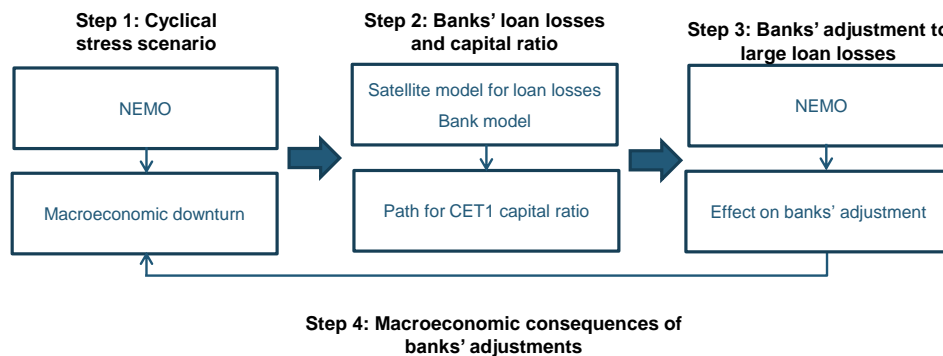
Step 1: Cyclical stress scenario

NEMO

Macroeconomic downturn

Step 2: Banks' loan losses and capital ratio

Satellite model for loan losses

Bank model

Path for CET1 capital ratio

Step 3: Banks' adjustment to large loan losses

NEMO

Effect on banks' adjustment

Step 4: Macroeconomic consequences of banks' adjustments